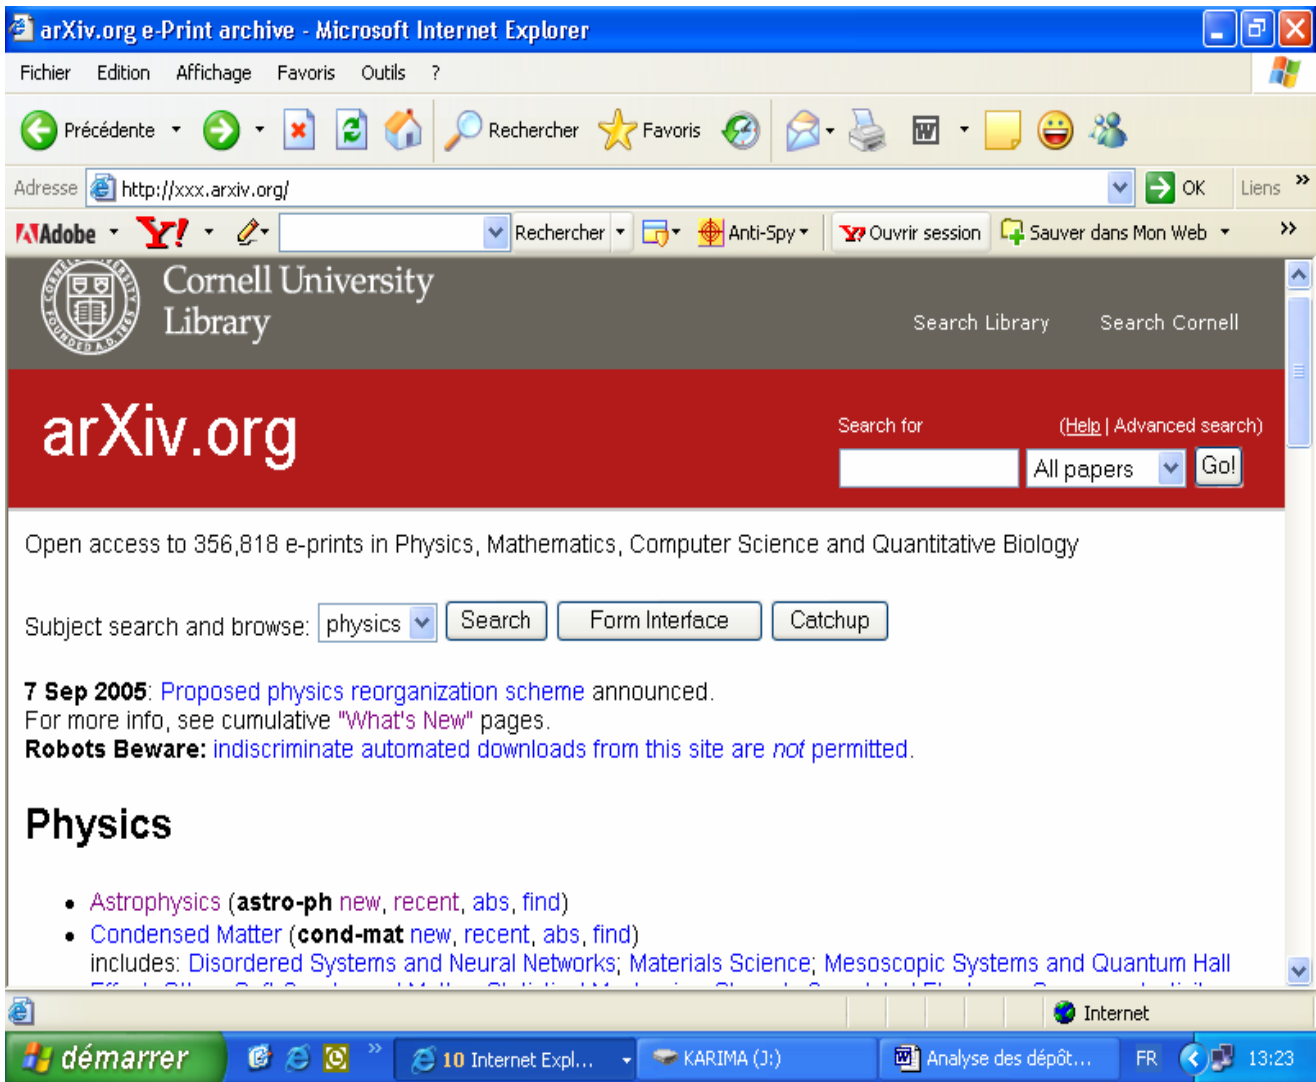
arXiv.org e-Print archive - Microsoft Internet Explorer

Fichier Edition Affichage Favoris Outils ?

Précédente Rechercher Favoris

Adresse http://xxx.arxiv.org/ OK Liens

Adobe Y! Rechercher Anti-Spy Ouvrir session Sauver dans Mon Web

Cornell University Library

Search Library Search Cornell

arXiv.org

Search for (Help | Advanced search)

All papers Go!

Open access to 356,818 e-prints in Physics, Mathematics, Computer Science and Quantitative Biology

Subject search and browse: physics Search Form Interface Catchup

**7 Sep 2005**: Proposed physics reorganization scheme announced.
For more info, see cumulative "What's New" pages.
**Robots Beware:** indiscriminate automated downloads from this site are *not* permitted.

# Physics

- Astrophysics (**astro-ph** new, recent, abs, find)
- Condensed Matter (**cond-mat** new, recent, abs, find)
includes: Disordered Systems and Neural Networks; Materials Science; Mesoscopic Systems and Quantum Hall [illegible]

Internet

démarrer 10 Internet Expl... KARIMA (J:) Analyse des dépôt... FR 13:23